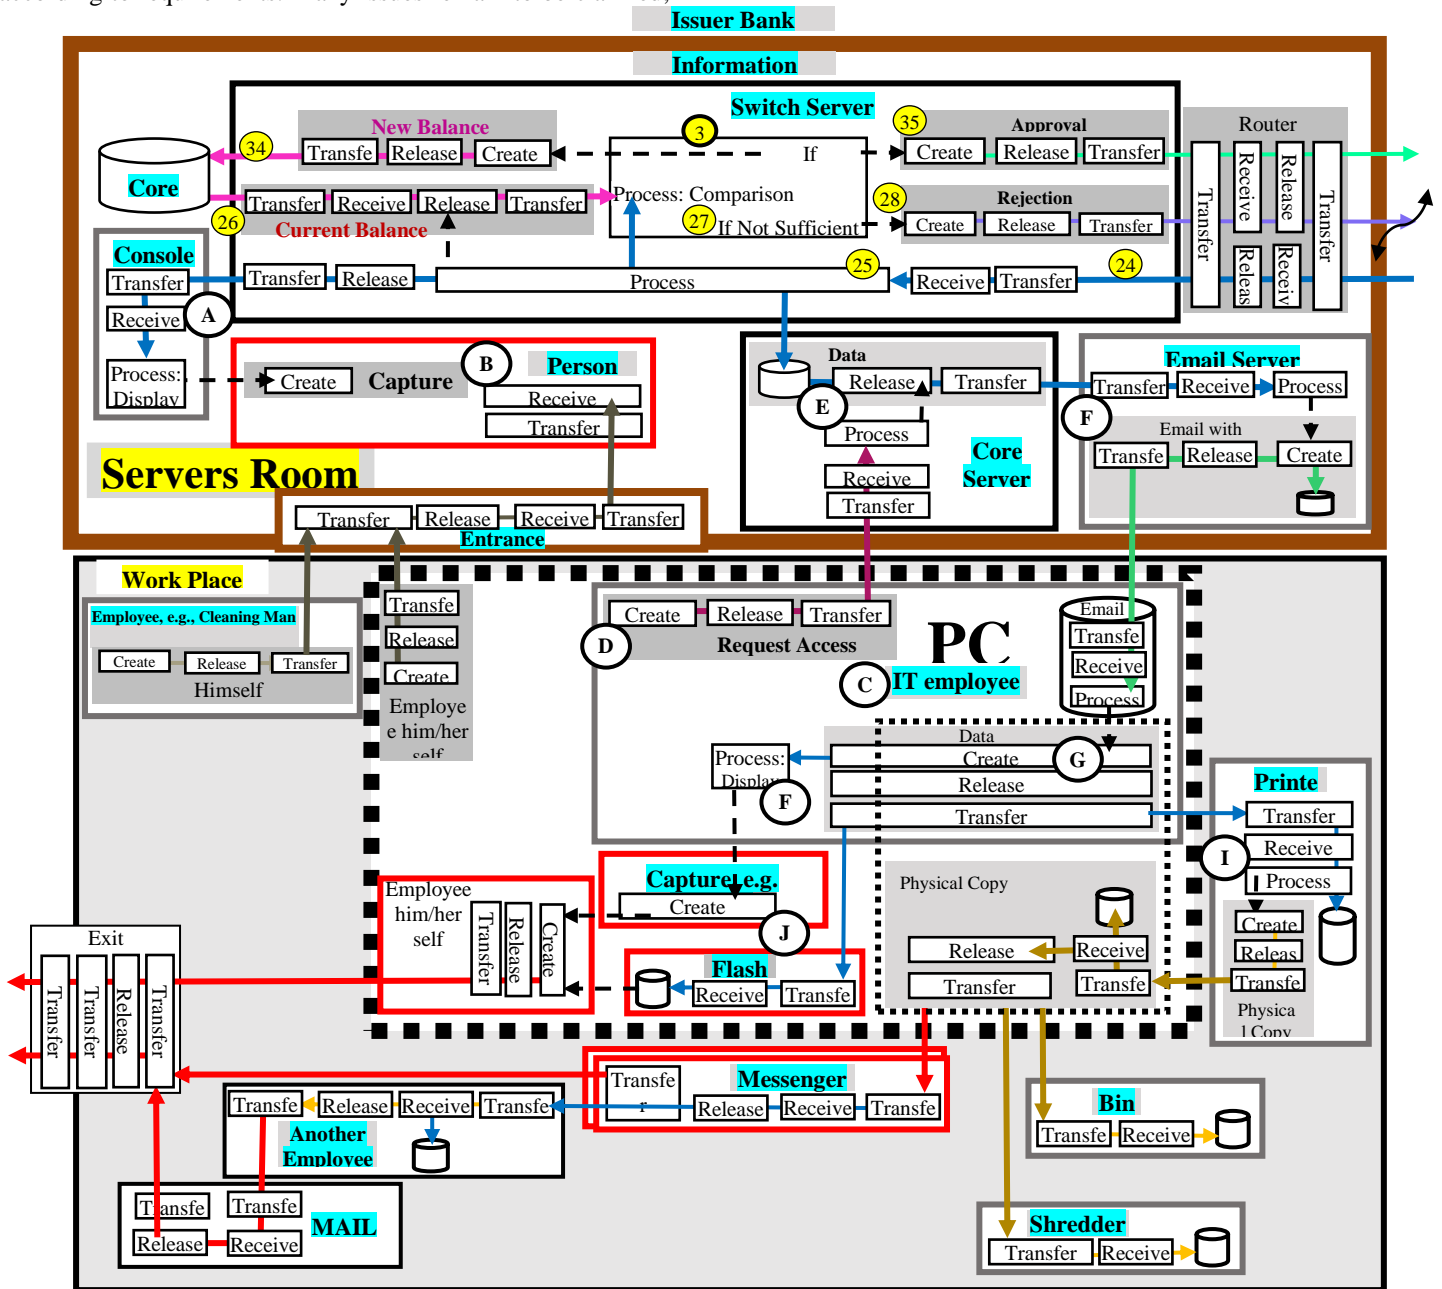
Issuer Bank

Information

Switch Server

New Balance

34 Transfe Release Create

3

If

35 Approval

Create Release Transfer

Router

Core

Transfer Receive Release Transfer

Process: Comparison

28 Rejection

Create Release Transfer

Transfer Receive Release Transfer Releas Receiv

26 Current Balance

27 If Not Sufficient

Console

Transfer

Transfer Release

Process

25

Receive Transfer

24

Receive

A

Process: Display

Create Capture

B

Person

Receive

Transfer

Data

Release Transfer

E

Process

Receive

Transfer

Core Server

Email Server

Transfer Receive Process

F

Email with

Transfe Release Create

Servers Room

Transfer Release Receive Transfer

Entrance

Work Place

Employee, e.g., Cleaning Man

Create Release Transfer

Himself

Transfe

Release

Create

Employe e him/her self

Create Release Transfer

Request Access

D

PC

C IT employee

Email

Transfe

Receive

Process

Data

Create

G

Release

Transfer

Process: Display

F

Printe

Transfer

Receive

I

Process

Create

Releas

Transfe

Physica l Copy

Physical Copy

Release Receive

Transfer Transfe

Capture e.g.

Create

J

Employee him/her self

Transfer Release Create

Flash

Receive Transfe

Exit

Transfer Transfer Release Transfer

Transfe r

Messenger

Release Receive Transfe

Transfe Release Receive Transfe

Another Employee

Bin

Transfe Receive

Transfe Transfe

Release Receive

MAIL

Shredder

Transfer Receive